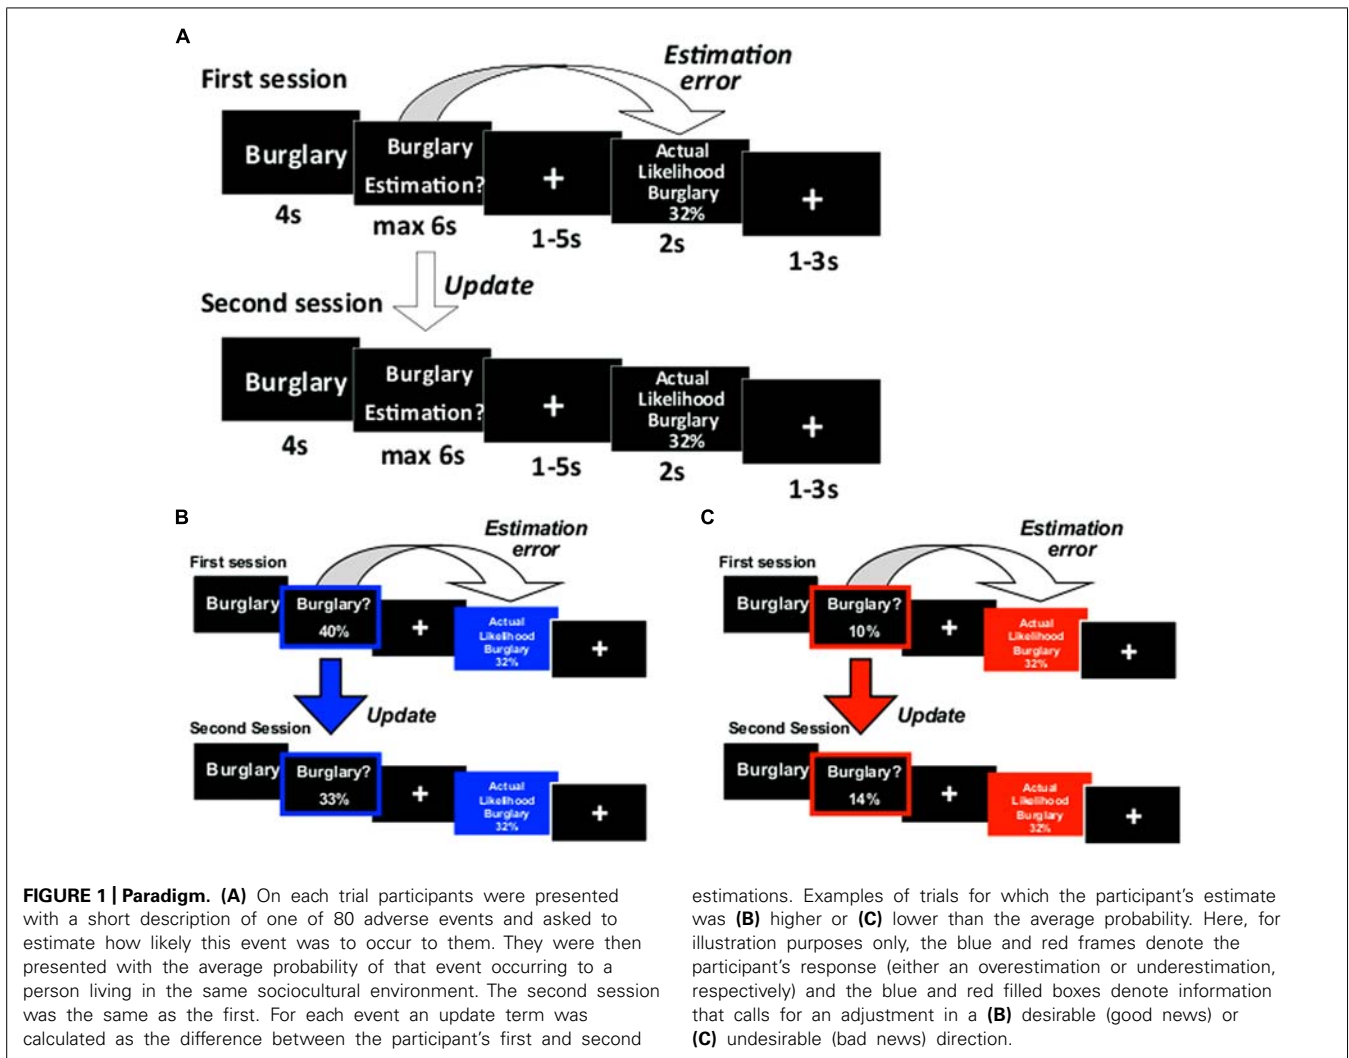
A

First session

Estimation error

Burglary

Burglary Estimation?

+

Actual Likelihood Burglary 32%

+

4s

max 6s

1-5s

2s

1-3s

Update

Second session

Burglary

Burglary Estimation?

+

Actual Likelihood Burglary 32%

+

4s

max 6s

1-5s

2s

1-3s

B

First session

Estimation error

Burglary

Burglary? 40%

+

Actual Likelihood Burglary 32%

+

Update

Second Session

Burglary

Burglary? 33%

+

Actual Likelihood Burglary 32%

+

C

First session

Estimation error

Burglary

Burglary? 10%

+

Actual Likelihood Burglary 32%

+

Update

Second Session

Burglary

Burglary? 14%

+

Actual Likelihood Burglary 32%

+

**FIGURE 1 | Paradigm. (A)** On each trial participants were presented with a short description of one of 80 adverse events and asked to estimate how likely this event was to occur to them. They were then presented with the average probability of that event occurring to a person living in the same sociocultural environment. The second session was the same as the first. For each event an update term was calculated as the difference between the participant's first and second estimations. Examples of trials for which the participant's estimate was **(B)** higher or **(C)** lower than the average probability. Here, for illustration purposes only, the blue and red frames denote the participant's response (either an overestimation or underestimation, respectively) and the blue and red filled boxes denote information that calls for an adjustment in a **(B)** desirable (good news) or **(C)** undesirable (bad news) direction.